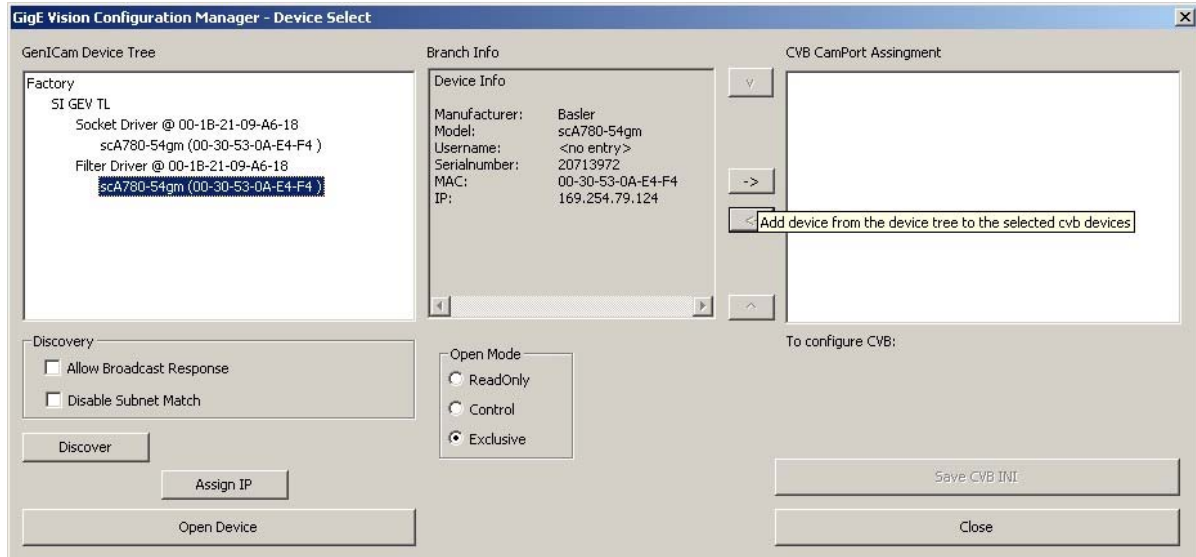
GigE Vision Configuration Manager - Device Select

GenICam Device Tree

Factory
SI GEV TL
Socket Driver @ 00-1B-21-09-A6-18
scA780-54gm (00-30-53-0A-E4-F4 )
Filter Driver @ 00-1B-21-09-A6-18
scA780-54gm (00-30-53-0A-E4-F4 )

Branch Info

Device Info

| | |
|---|---|
| Manufacturer: | Basler |
| Model: | scA780-54gm |
| Username: | <no entry> |
| Serialnumber: | 20713972 |
| MAC: | 00-30-53-0A-E4-F4 |
| IP: | 169.254.79.124 |

v

->

<

Add device from the device tree to the selected cvb devices

^

CVB CamPort Assingment

Discovery
Allow Broadcast Response
Disable Subnet Match

Discover

Assign IP

Open Device

Open Mode
ReadOnly
Control
Exclusive

To configure CVB:

Save CVB INI

Close